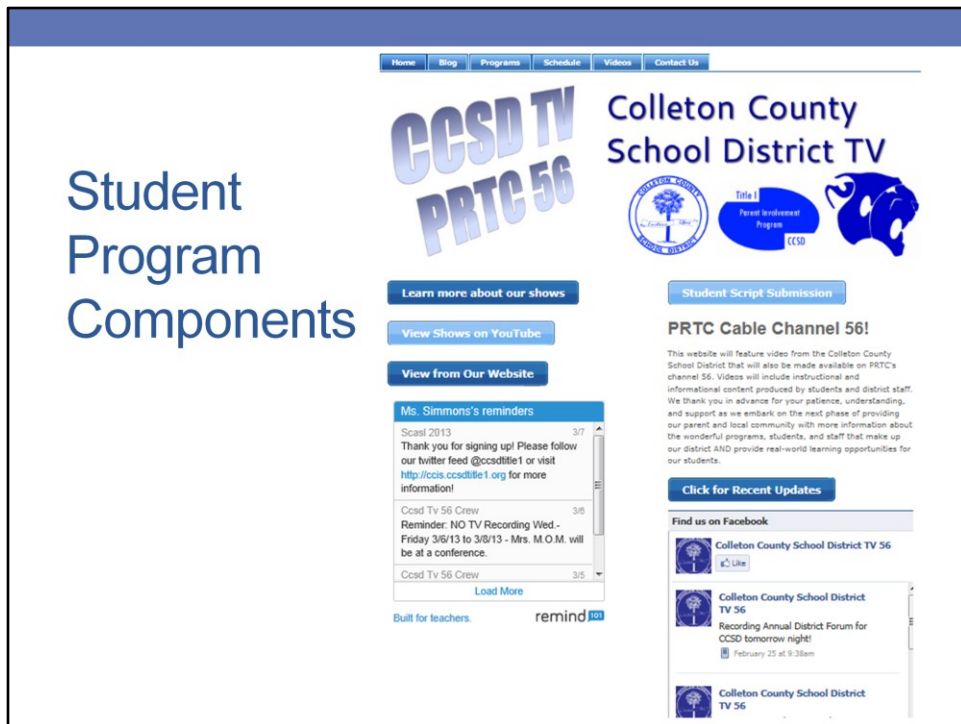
Student Program Components

Home | Blog | Programs | Schedule | Videos | Contact Us

CCSD TV PRTC 56

Colleton County School District TV

Colleton County School District

Title I Parent Involvement Program CCSD

Learn more about our shows

View Shows on YouTube

View from Our Website

Ms. Simmons's reminders

Scasl 2013 3/7
Thank you for signing up! Please follow our twitter feed @ccsdtitle1 or visit http://ccis.ccsdtitle1.org for more information!

Ccsd Tv 56 Crew 3/6
Reminder: NO TV Recording Wed.- Friday 3/6/13 to 3/8/13 - Mrs. M.O.M. will be at a conference.

Ccsd Tv 56 Crew 3/5

Load More

Built for teachers.

remind101

Student Script Submission

PRTC Cable Channel 56!

This website will feature video from the Colleton County School District that will also be made available on PRTC's channel 56. Videos will include instructional and informational content produced by students and district staff. We thank you in advance for your patience, understanding, and support as we embark on the next phase of providing our parent and local community with more information about the wonderful programs, students, and staff that make up our district AND provide real-world learning opportunities for our students.

Click for Recent Updates

Find us on Facebook

Colleton County School District TV 56

Like

Colleton County School District TV 56
Recording Annual District Forum for CCSD tomorrow night!
February 25 at 9:38am

Colleton County School District TV 56